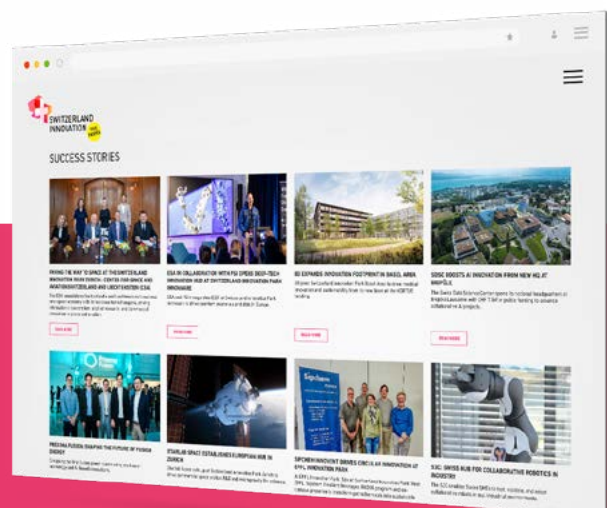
SWITZERLAND INNOVATION PARK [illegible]

SUCCESS STORIES

PAVING THE WAY TO SPACE AT THE SWITZERLAND INNOVATION PARK ZURICH - CENTER FOR SPACE AND AVIATION SWITZERLAND AND LIECHTENSTEIN (CSA)

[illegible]

READ MORE

ESA IN COLLABORATION WITH PSI SPEEDS DEEP-TECH INNOVATION HUB AT SWITZERLAND INNOVATION PARK INNOVAARE

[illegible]

READ MORE

BD EXPANDS INNOVATION FOOTPRINT IN BASEL AREA

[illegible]

READ MORE

SDSC BOOSTS AI INNOVATION FROM NEW HQ AT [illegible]

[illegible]

READ MORE

PROXIMA FUSION SHAPING THE FUTURE OF FUSION ENERGY

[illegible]

STARLAB SPACE ESTABLISHES EUROPEAN HUB IN ZURICH

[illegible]

SIPCHEM INNOVENT DRIVES CIRCULAR INNOVATION AT EPFL INNOVATION PARK

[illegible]

SIG: SWISS HUB FOR COLLABORATIVE ROBOTICS IN INDUSTRY

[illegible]